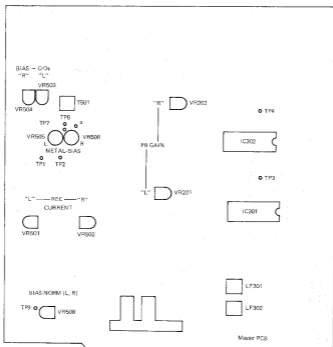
BIAS – CrO₂
"R" "L"
VR503
VR504
T501
TP6
TP7
L
R
VR505
VR506
METAL-BIAS
TP1
TP2
"R"
VR202
PB GAIN
"L"
VR201
TP4
IC302
TP3
IC301
"L" —— REC —— "R"
CURRENT
VR501
VR502
BIAS-NORM (L, R)
TP8
VR508
LF301
LF302
Master PCB